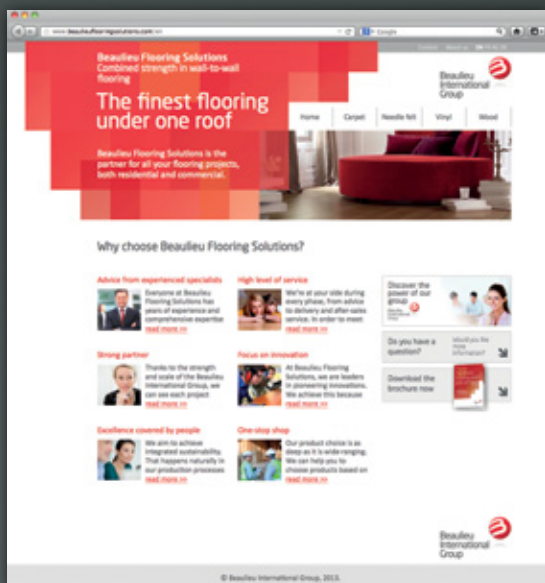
www.beaulieuflooringsolutions.com/en

Google

Contact About us

Beaulieu Flooring Solutions
Combined strength in wall-to-wall flooring

The finest flooring under one roof

Beaulieu Flooring Solutions is the partner for all your flooring projects, both residential and commercial.

Beaulieu International Group

Home Carpet Needle felt Vinyl Wood

Why choose Beaulieu Flooring Solutions?

Advice from experienced specialists
Everyone at Beaulieu Flooring Solutions has years of experience and comprehensive expertise
read more >>

High level of service
We're at your side during every phase, from advice to delivery and after-sales service. In order to meet
read more >>

Discover the power of our group

Do you have a question?

Would you like more information?

Download the brochure now

Strong partner
Thanks to the strength and scale of the Beaulieu International Group, we can see each project
read more >>

Focus on innovation
At Beaulieu Flooring Solutions, we are leaders in pioneering innovations. We achieve this because
read more >>

Excellence covered by people
We aim to achieve integrated sustainability. That happens naturally in our production processes
read more >>

One-stop shop
Our product choice is as deep as it is wide-ranging. We can help you to choose products based on
read more >>

Beaulieu International Group

© Beaulieu International Group, 2013.